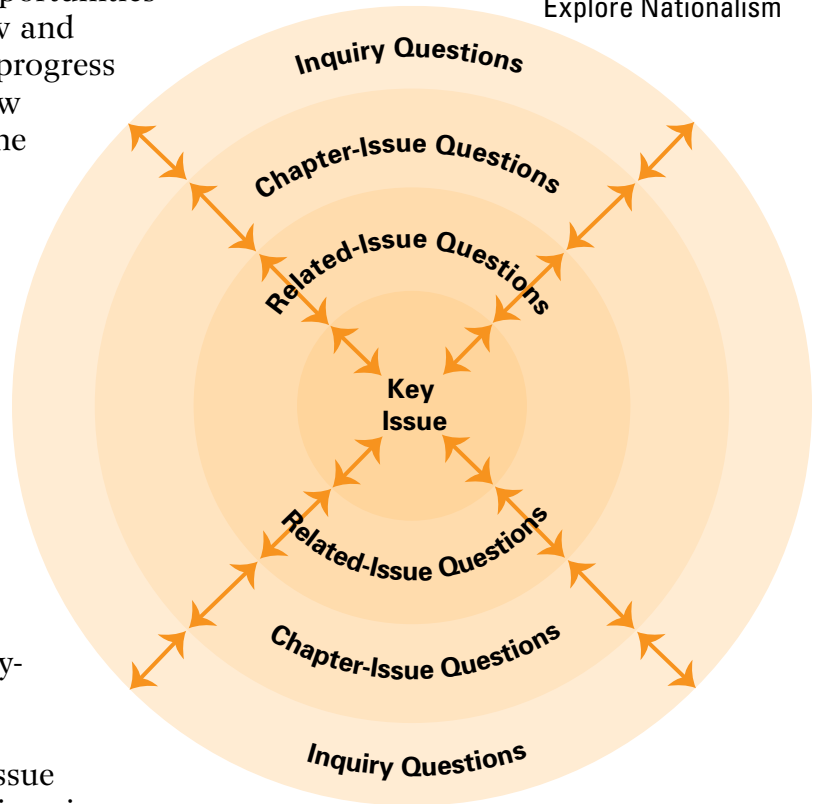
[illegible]pportunities
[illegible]w and
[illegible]progress
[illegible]w
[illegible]ne

Explore Nationalism

Inquiry Questions

Chapter-Issue Questions

Related-Issue Questions

Key Issue

Related-Issue Questions

Chapter-Issue Questions

Inquiry Questions

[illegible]y-

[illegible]ssue